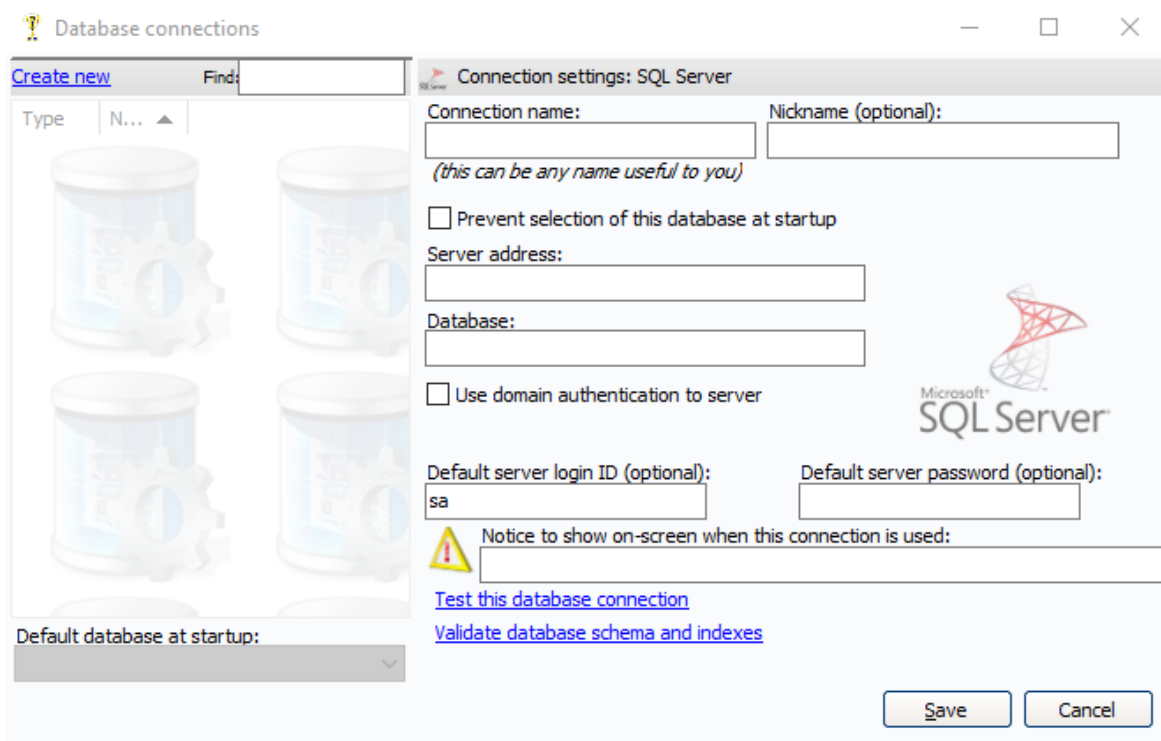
Database connections

Create new Find:

Type N...

Default database at startup:

Connection settings: SQL Server

Connection name:

Nickname (optional):

(this can be any name useful to you)

Prevent selection of this database at startup

Server address:

Database:

Use domain authentication to server

Microsoft SQL Server

Default server login ID (optional):

sa

Default server password (optional):

Notice to show on-screen when this connection is used:

Test this database connection

Validate database schema and indexes

Save

Cancel